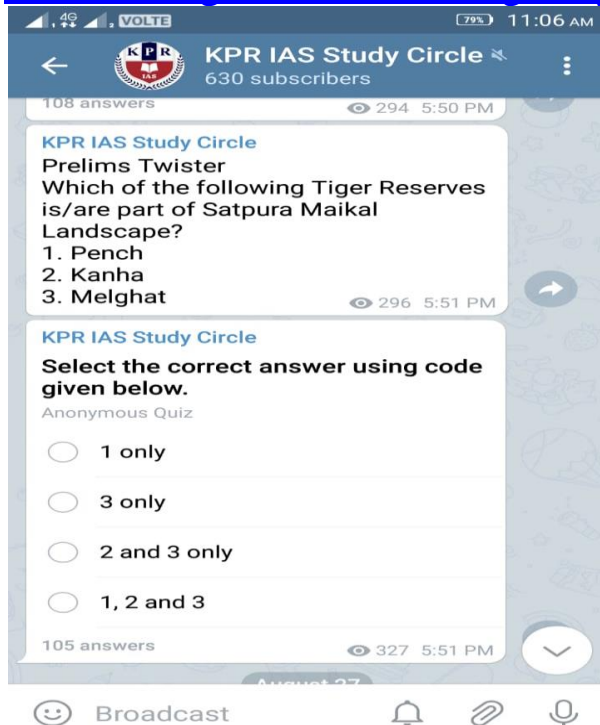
4G VOLTE 79% 11:06 AM

KPR IAS

KPR IAS Study Circle
630 subscribers

108 answers
294 5:50 PM

KPR IAS Study Circle
Prelims Twister
Which of the following Tiger Reserves is/are part of Satpura Maikal Landscape?
1. Pench
2. Kanha
3. Melghat
296 5:51 PM

KPR IAS Study Circle
Select the correct answer using code given below.
Anonymous Quiz

1 only

3 only

2 and 3 only

1, 2 and 3

105 answers
327 5:51 PM

August 27

Broadcast